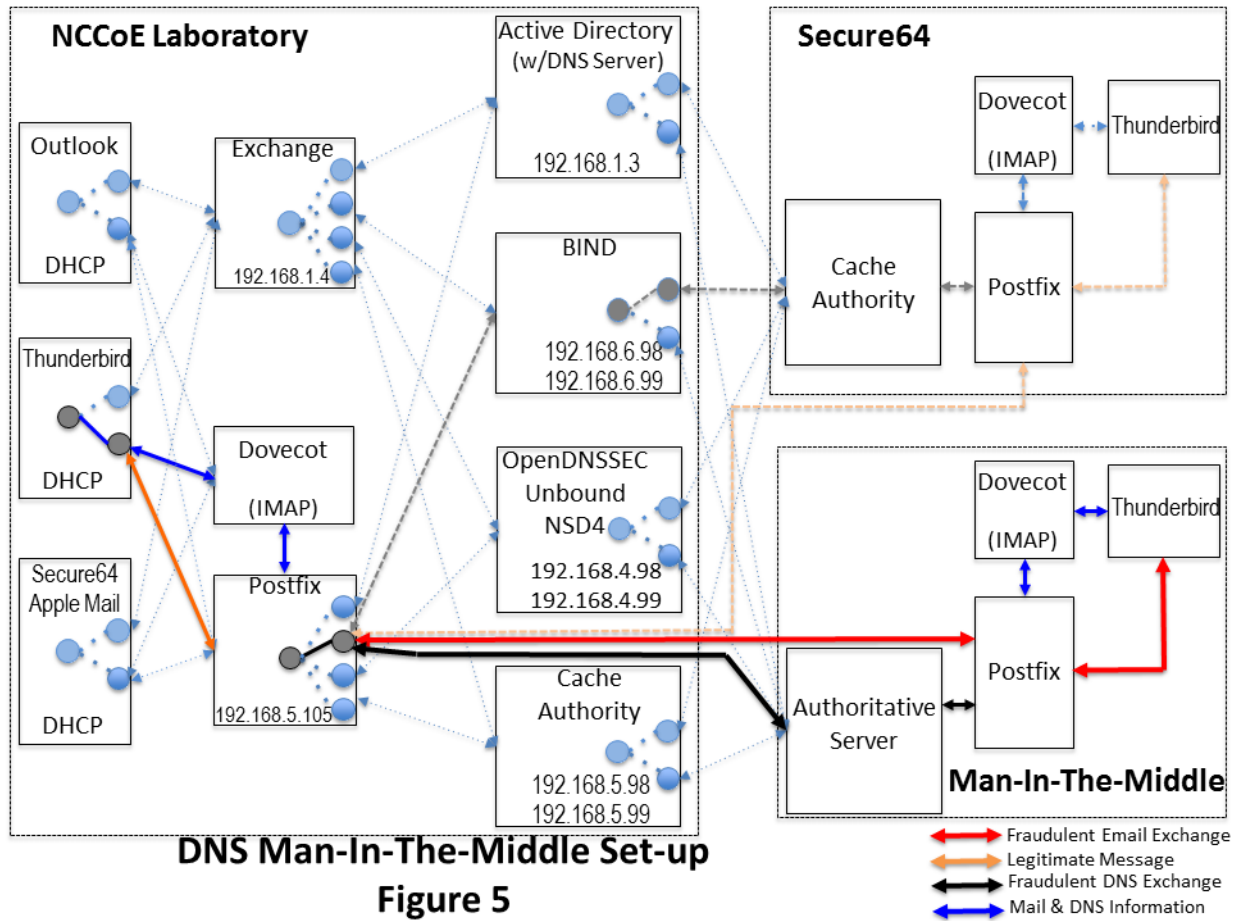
NCCoE Laboratory

Outlook

DHCP

Exchange

192.168.1.4

Active Directory (w/DNS Server)

192.168.1.3

BIND

192.168.6.98
192.168.6.99

Thunderbird

DHCP

Dovecot

(IMAP)

OpenDNSSEC
Unbound
NSD4

192.168.4.98
192.168.4.99

Secure64
Apple Mail

DHCP

Postfix

192.168.5.105

Cache
Authority

192.168.5.98
192.168.5.99

Secure64

Dovecot

(IMAP)

Thunderbird

Cache
Authority

Postfix

Dovecot

(IMAP)

Thunderbird

Postfix

Authoritative
Server

Man-In-The-Middle

DNS Man-In-The-Middle Set-up
Figure 5

Fraudulent Email Exchange
Legitimate Message
Fraudulent DNS Exchange
Mail & DNS Information